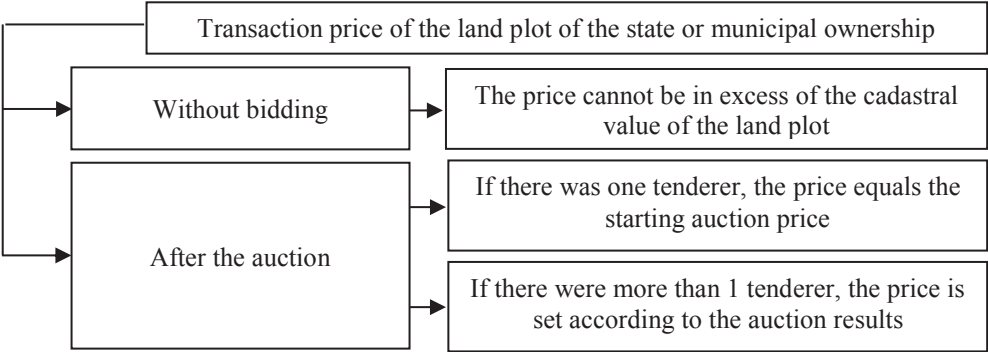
Transaction price of the land plot of the state or municipal ownership

Without bidding

The price cannot be in excess of the cadastral value of the land plot

After the auction

If there was one tenderer, the price equals the starting auction price

If there were more than 1 tenderer, the price is set according to the auction results